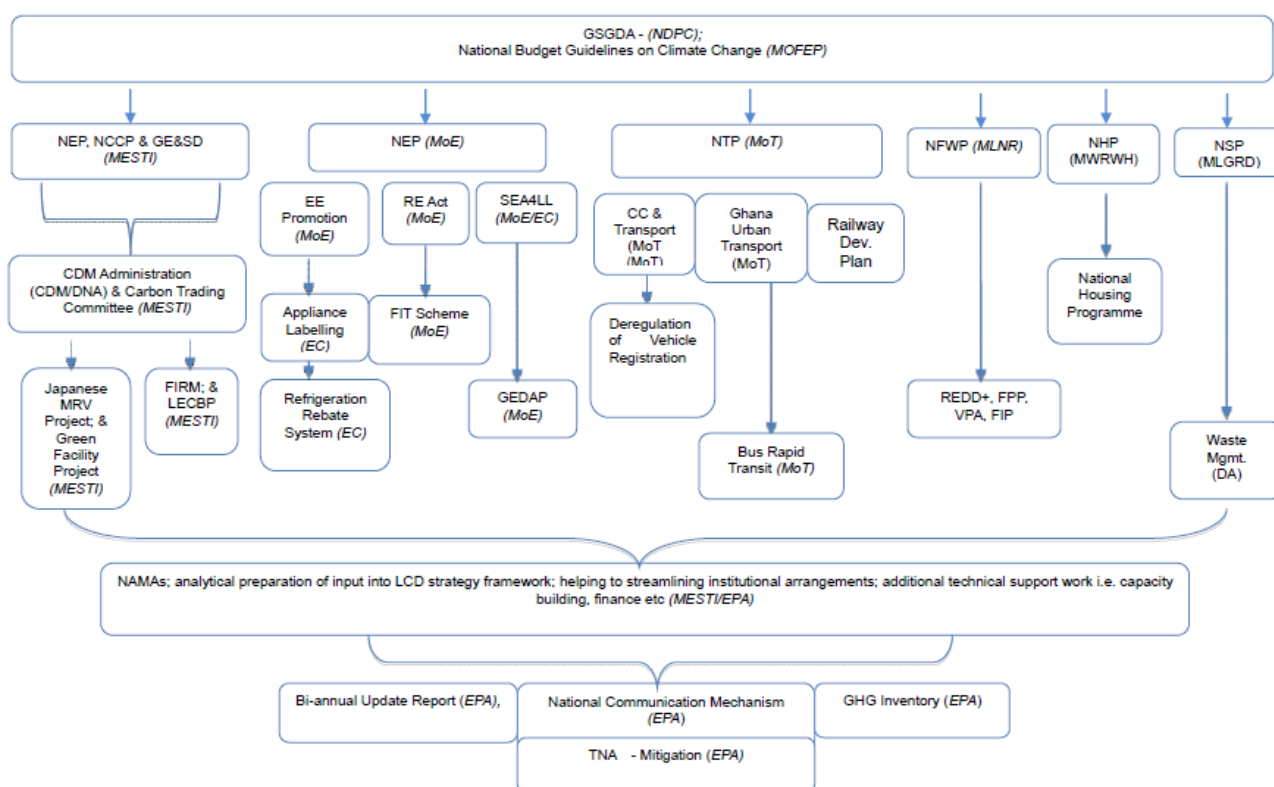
GSGDA - (NDPC);
National Budget Guidelines on Climate Change (MOFEP)

NEP, NCCP & GE&SD (MESTI)

NEP (MoE)

NTP (MoT)

NFWP (MLNR)

NHP (MWRWH)

NSP (MLGRD)

CDM Administration (CDM/DNA) & Carbon Trading Committee (MESTI)

EE Promotion (MoE)

RE Act (MoE)

SEA4LL (MoE/EC)

CC & Transport (MoT (MoT)

Ghana Urban Transport (MoT)

Railway Dev. Plan

National Housing Programme

Appliance Labelling (EC)

FIT Scheme (MoE)

Deregulation of Vehicle Registration

Japanese MRV Project; & Green Facility Project (MESTI)

FIRM; & LECBP (MESTI)

Refrigeration Rebate System (EC)

GEDAP (MoE)

REDD+, FPP, VPA, FIP

Bus Rapid Transit (MoT)

Waste Mgmt. (DA)

NAMAs; analytical preparation of input into LCD strategy framework; helping to streamlining institutional arrangements; additional technical support work i.e. capacity building, finance etc (MESTI/EPA)

Bi-annual Update Report (EPA),

National Communication Mechanism (EPA)

GHG Inventory (EPA)

TNA - Mitigation (EPA)